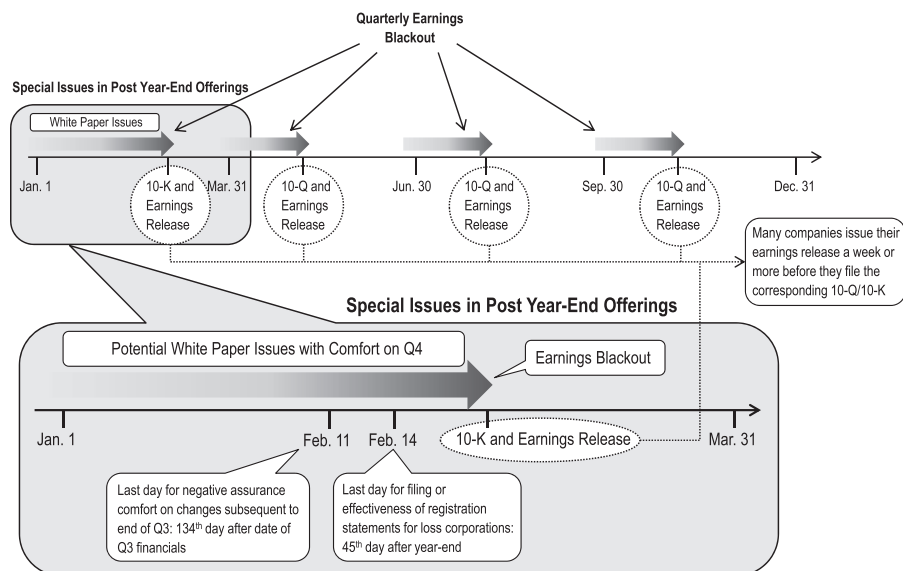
Quarterly Earnings Blackout

Special Issues in Post Year-End Offerings

White Paper Issues

Jan. 1

10-K and Earnings Release

Mar. 31

10-Q and Earnings Release

Jun. 30

10-Q and Earnings Release

Sep. 30

10-Q and Earnings Release

Dec. 31

Many companies issue their earnings release a week or more before they file the corresponding 10-Q/10-K

Special Issues in Post Year-End Offerings

Potential White Paper Issues with Comfort on Q4

Earnings Blackout

Jan. 1

Feb. 11

Feb. 14

10-K and Earnings Release

Mar. 31

Last day for negative assurance comfort on changes subsequent to end of Q3: 134$^{th}$ day after date of Q3 financials

Last day for filing or effectiveness of registration statements for loss corporations: 45$^{th}$ day after year-end